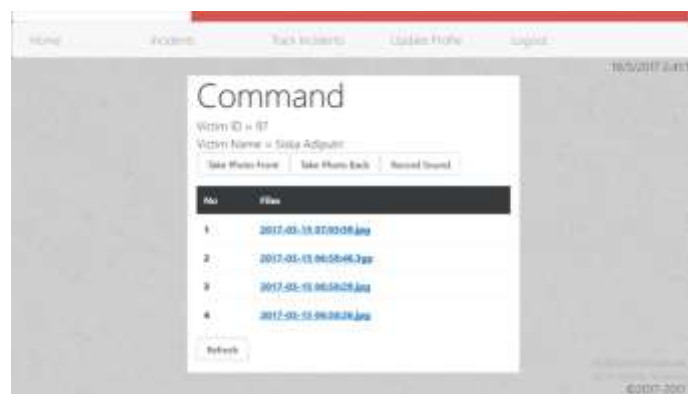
Home Incidents Track Incidents Update Profile Logout

10/5/2017 2:41

Command

Victim ID = 97

Victim Name = Siska Adiputri

Take Photo Front Take Photo Back Record Sound

| No | Files |
|---|---|
| 1 | 2017-05-15 07:00:09.jpg |
| 2 | 2017-05-15 06:58:46.3gp |
| 3 | 2017-05-15 06:58:29.jpg |
| 4 | 2017-05-15 06:58:26.jpg |

Refresh

©2017-2017